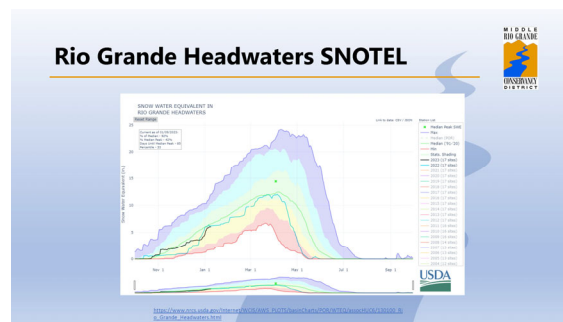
Rio Grande Headwaters SNOTEL

MIDDLE RIO GRANDE CONSERVANCY DISTRICT

SNOW WATER EQUIVALENT IN
RIO GRANDE HEADWATERS

Snow Water Equivalent (in)

25
20
15
10
5
0

Nov 1
Jan 1
Mar 1
May 1
Jul 1
Sep 1

Median Peak SWE
Max
Median ('91-'20)
Min
2023
2024

USDA

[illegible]